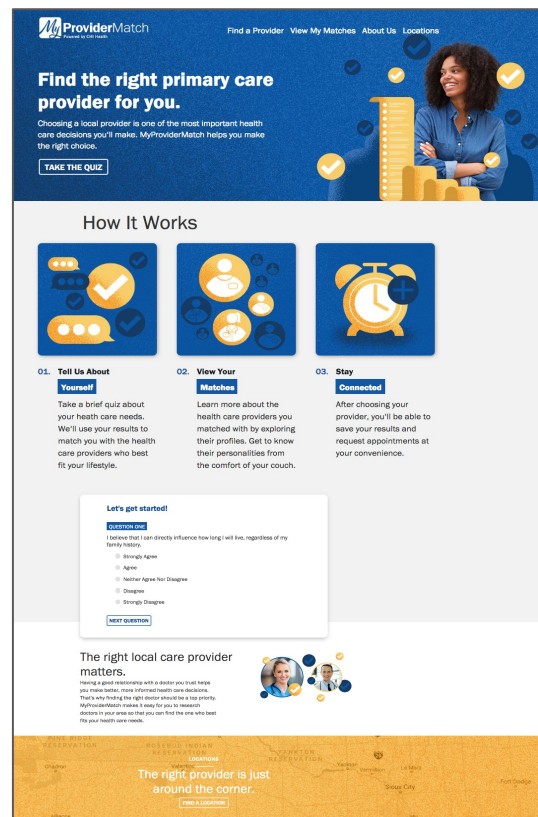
My ProviderMatch
Powered by CHI Health

Find a Provider View My Matches About Us Locations

Find the right primary care provider for you.

Choosing a local provider is one of the most important health care decisions you'll make. MyProviderMatch helps you make the right choice.

TAKE THE QUIZ

How It Works

01. Tell Us About Yourself

Take a brief quiz about your heath care needs. We'll use your results to match you with the health care providers who best fit your lifestyle.

02. View Your Matches

Learn more about the health care providers you matched with by exploring their profiles. Get to know their personalities from the comfort of your couch.

03. Stay Connected

After choosing your provider, you'll be able to save your results and request appointments at your convenience.

Let's get started!

QUESTION ONE

I believe that I can directly influence how long I will live, regardless of my family history.

Strongly Agree
Agree
Neither Agree Nor Disagree
Disagree
Strongly Disagree

NEXT QUESTION

The right local care provider matters.

Having a good relationship with a doctor you trust helps you make better, more informed health care decisions. That's why finding the right doctor should be a top priority. MyProviderMatch makes it easy for you to research doctors in your area so that you can find the one who best fits your health care needs.

PINE RIDGE RESERVATION
ROSEBUD INDIAN RESERVATION
YANKTON RESERVATION
Chadron
Valentine
Yankton
Vermillion
Sioux City
Fort Dodge

LOCATIONS

The right provider is just around the corner.

FIND A LOCATION